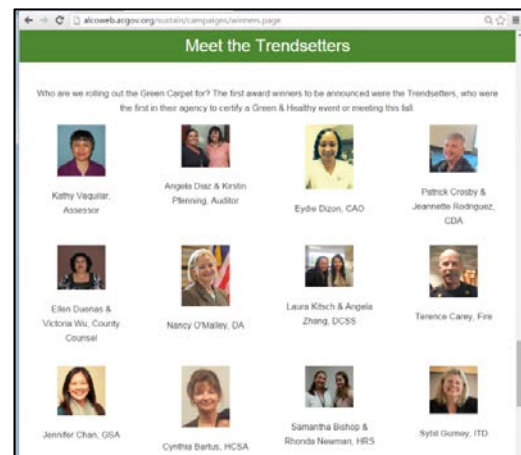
alcoweb.acgov.org/sustain/campaigns/winners.page

Meet the Trendsetters

Who are we rolling out the Green Carpet for? The first award winners to be announced were the Trendsetters, who were the first in their agency to certify a Green & Healthy event or meeting this fall.

Kathy Vaquilar, Assessor

Angela Diaz & Kirstin Pfenning, Auditor

Eydie Dizon, CAO

Patrick Crosby & Jeannette Rodriguez, CDA

Ellen Duenas & Victoria Wu, County Counsel

Nancy O'Malley, DA

Laura Kitsch & Angela Zhang, DCSS

Terence Carey, Fire

Jennifer Chan, GSA

Cynthia Bartus, HCSA

Samantha Bishop & Rhonda Newman, HRS

Sybil Gurney, ITD